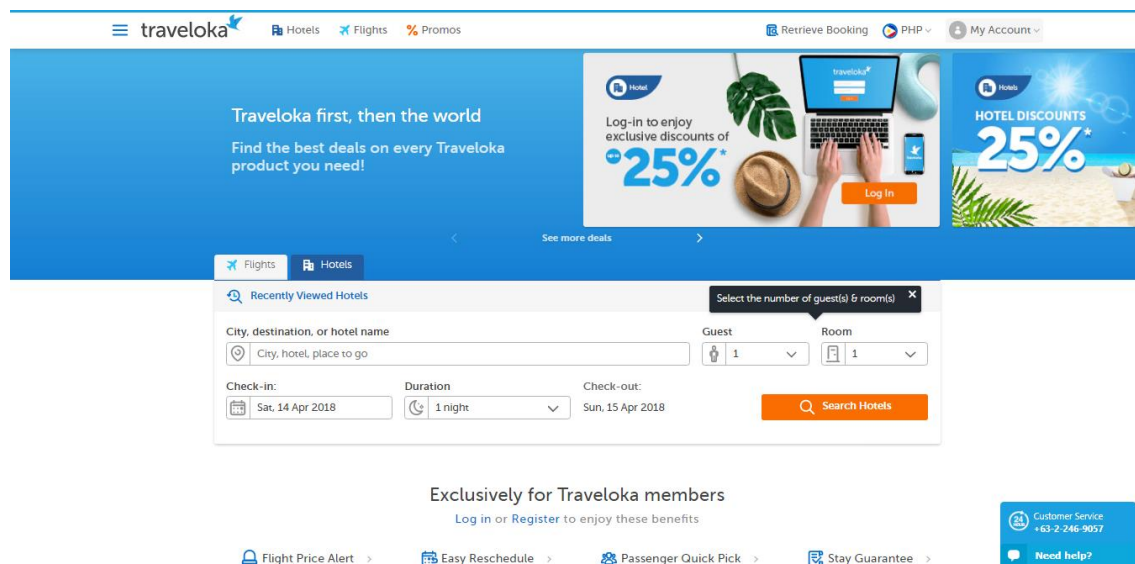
traveloka Hotels Flights Promos Retrieve Booking PHP My Account

Traveloka first, then the world

Find the best deals on every Traveloka product you need!

Hotel

Log-in to enjoy exclusive discounts of

UP TO 25%*

traveloka

Log In

Hotels

HOTEL DISCOUNTS

25%*

See more deals

Flights Hotels

Recently Viewed Hotels

Select the number of guest(s) & room(s)

City, destination, or hotel name

City, hotel, place to go

Guest

1

Room

1

Check-in:

Sat, 14 Apr 2018

Duration

1 night

Check-out:

Sun, 15 Apr 2018

Search Hotels

Exclusively for Traveloka members

Log in or Register to enjoy these benefits

Flight Price Alert >

Easy Reschedule >

Passenger Quick Pick >

Stay Guarantee >

24 HOURS

Customer Service
+63-2-246-9057

Need help?